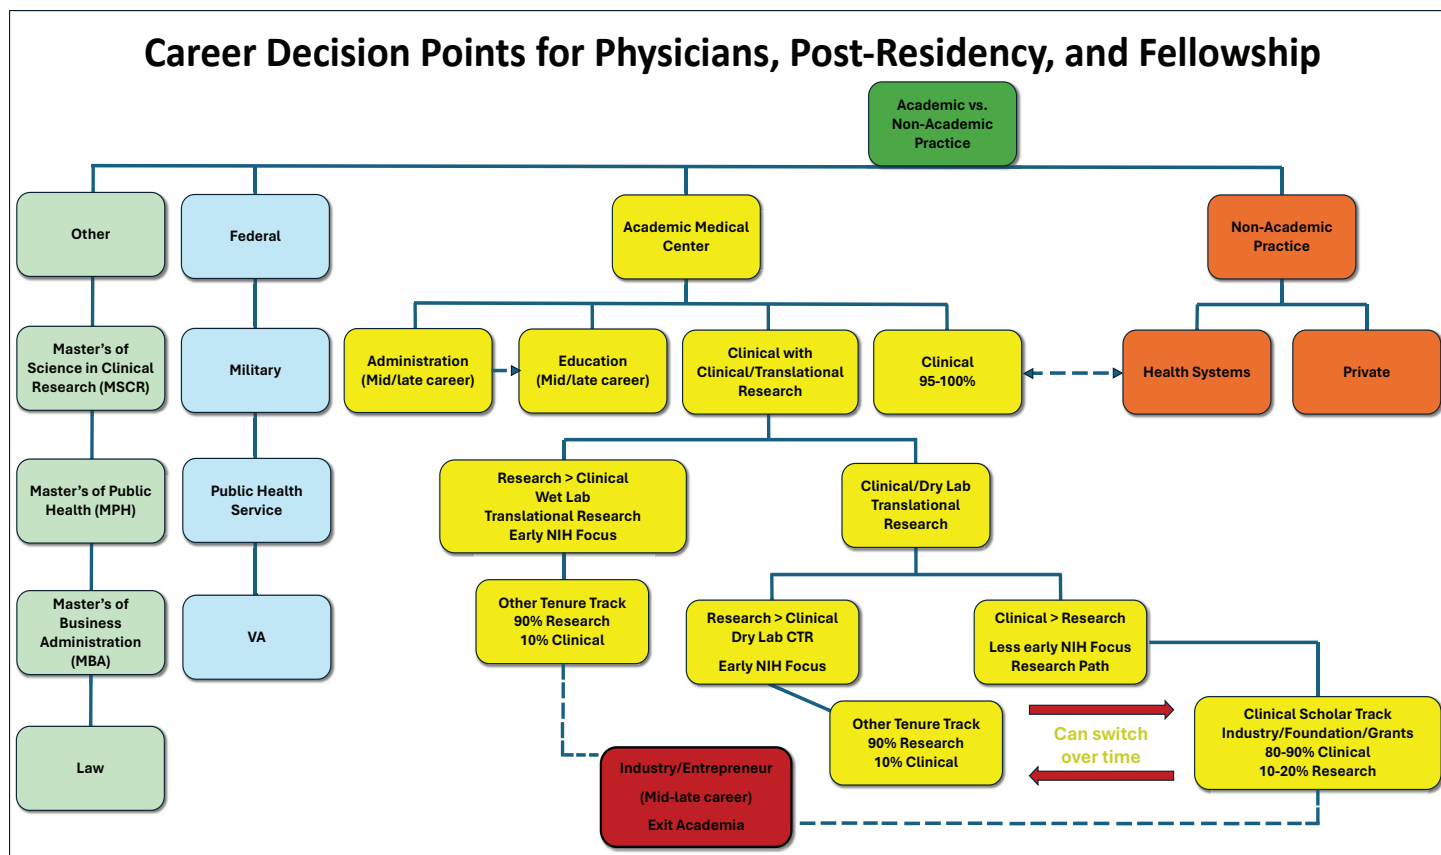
Career Decision Points for Physicians, Post-Residency, and Fellowship

Academic vs. Non-Academic Practice

Other

Master's of Science in Clinical Research (MSCR)

Master's of Public Health (MPH)

Master's of Business Administration (MBA)

Law

Federal

Military

Public Health Service

VA

Academic Medical Center

Administration (Mid/late career)

Education (Mid/late career)

Clinical with Clinical/Translational Research

Clinical 95-100%

Non-Academic Practice

Health Systems

Private

Research > Clinical Wet Lab Translational Research Early NIH Focus

Other Tenure Track 90% Research 10% Clinical

Clinical/Dry Lab Translational Research

Research > Clinical Dry Lab CTR Early NIH Focus

Clinical > Research Less early NIH Focus Research Path

Other Tenure Track 90% Research 10% Clinical

Can switch over time

Clinical Scholar Track Industry/Foundation/Grants 80-90% Clinical 10-20% Research

Industry/Entrepreneur (Mid-late career) Exit Academia